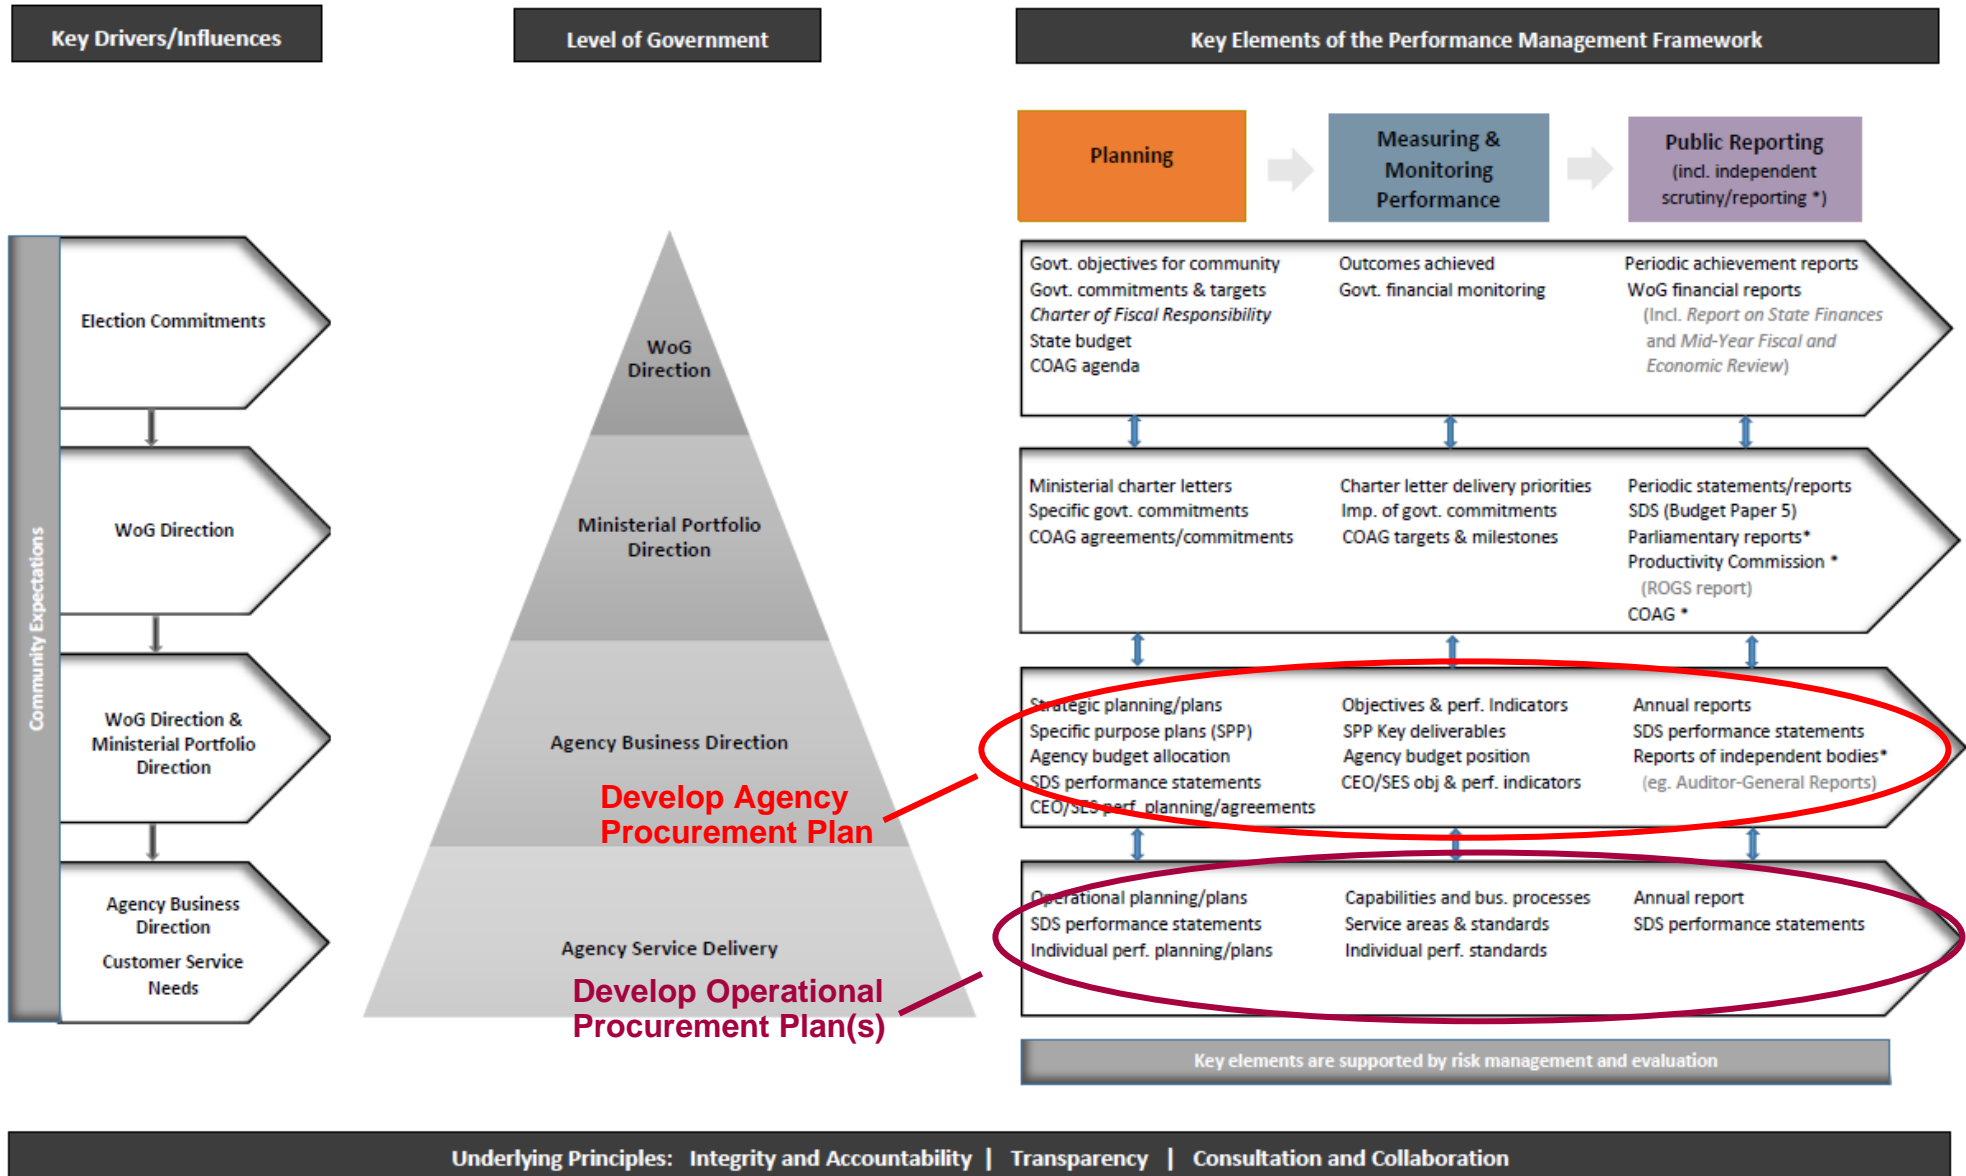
Key Drivers/Influences

Level of Government

Key Elements of the Performance Management Framework

Planning

Measuring & Monitoring Performance

Public Reporting (incl. independent scrutiny/reporting \*)

Community Expectations

Election Commitments

WoG Direction

WoG Direction & Ministerial Portfolio Direction

Agency Business Direction

Customer Service Needs

WoG Direction

Ministerial Portfolio Direction

Agency Business Direction

Develop Agency Procurement Plan

Agency Service Delivery

Develop Operational Procurement Plan(s)

Govt. objectives for community
Govt. commitments & targets
*Charter of Fiscal Responsibility*
State budget
COAG agenda

Outcomes achieved
Govt. financial monitoring

Periodic achievement reports
WoG financial reports
(Incl. *Report on State Finances* and *Mid-Year Fiscal and Economic Review*)

Ministerial charter letters
Specific govt. commitments
COAG agreements/commitments

Charter letter delivery priorities
Imp. of govt. commitments
COAG targets & milestones

Periodic statements/reports
SDS (Budget Paper 5)
Parliamentary reports\*
Productivity Commission \*
(ROGS report)
COAG \*

Strategic planning/plans
Specific purpose plans (SPP)
Agency budget allocation
SDS performance statements
CEO/SES perf. planning/agreements

Objectives & perf. Indicators
SPP Key deliverables
Agency budget position
CEO/SES obj & perf. indicators

Annual reports
SDS performance statements
Reports of independent bodies\*
(eg. Auditor-General Reports)

Operational planning/plans
SDS performance statements
Individual perf. planning/plans

Capabilities and bus. processes
Service areas & standards
Individual perf. standards

Annual report
SDS performance statements

Key elements are supported by risk management and evaluation

Underlying Principles: Integrity and Accountability | Transparency | Consultation and Collaboration